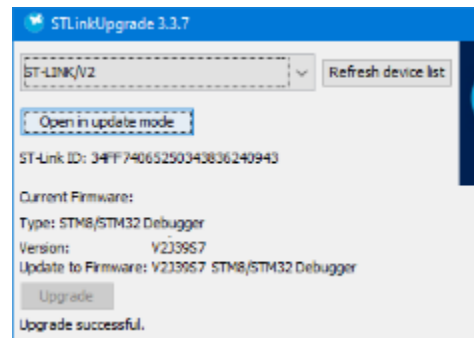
STLinkUpgrade 3.3.7

ST-LINK/V2

Refresh device list

Open in update mode

ST-Link ID: 34FF74065250343836240943

Current Firmware:

Type: STM8/STM32 Debugger

Version: V2J39S7

Update to Firmware: V2J39S7 STM8/STM32 Debugger

Upgrade

Upgrade successful.